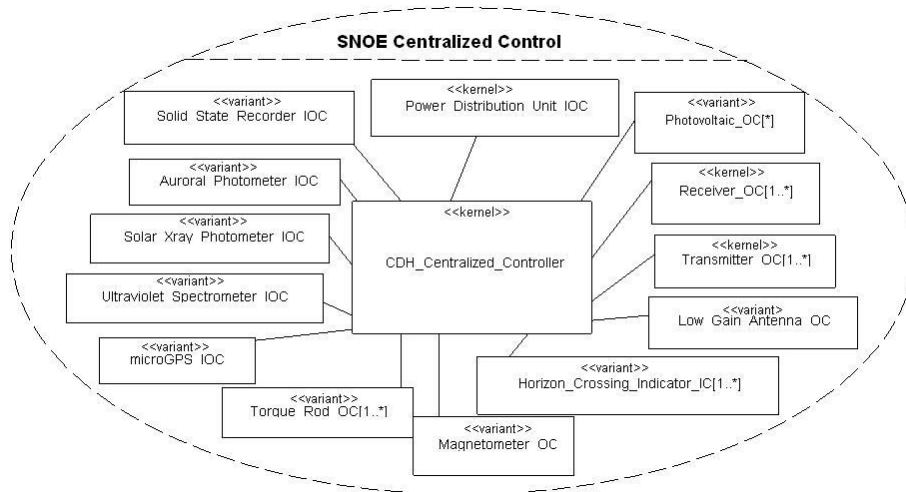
SNOE Centralized Control

<<variant>>
Solid State Recorder IOC

<<kernel>>
Power Distribution Unit IOC

<<variant>>
Photovoltaic_OC[*]

<<variant>>
Auroral Photometer IOC

<<kernel>>
Receiver_OC[1..*]

<<variant>>
Solar Xray Photometer IOC

<<kernel>>
CDH_Centralized_Controller

<<kernel>>
Transmitter OC[1..*]

<<variant>>
Ultraviolet Spectrometer IOC

<<variant>
Low Gain Antenna OC

<<variant>>
microGPS IOC

<<variant>>
Horizon_Crossing_Indicator_IC[1..*]

<<variant>>
Torque Rod OC[1..*]

<<variant>>
Magnetometer OC